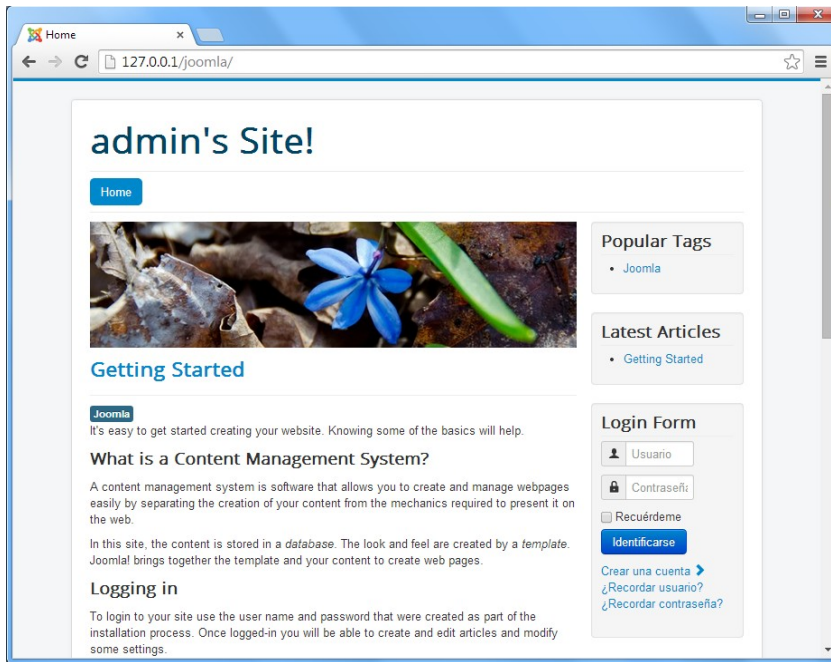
Home ×

127.0.0.1/joomla/

admin's Site!

Home

Getting Started

Joomla

It's easy to get started creating your website. Knowing some of the basics will help.

What is a Content Management System?

A content management system is software that allows you to create and manage webpages easily by separating the creation of your content from the mechanics required to present it on the web.

In this site, the content is stored in a *database*. The look and feel are created by a *template*. Joomla! brings together the template and your content to create web pages.

Logging in

To login to your site use the user name and password that were created as part of the installation process. Once logged-in you will be able to create and edit articles and modify some settings.

Popular Tags

- Joomla

Latest Articles

- Getting Started

Login Form

Usuario

Contraseña

Recuérdeme

Identificarse

Crear una cuenta

¿Recordar usuario?

¿Recordar contraseña?